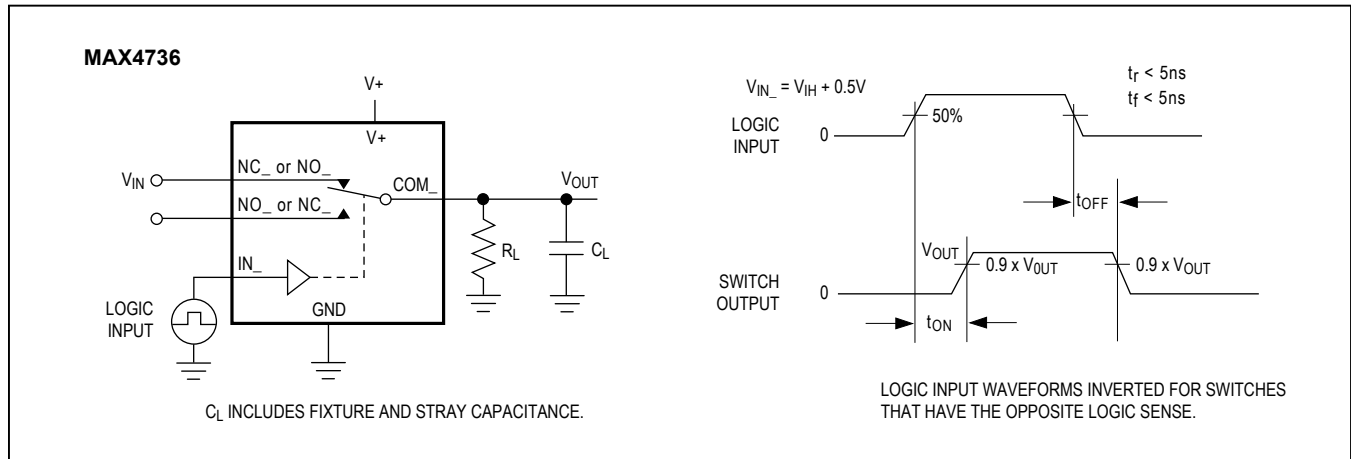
MAX4736

V+

V+

$V_{IN}$

NC_ or NO_

COM_

NO_ or NC_

$V_{OUT}$

IN_

$R_L$

$C_L$

LOGIC INPUT

GND

$C_L$ INCLUDES FIXTURE AND STRAY CAPACITANCE.

$V_{IN\_} = V_{IH} + 0.5V$

$t_r < 5ns$

$t_f < 5ns$

LOGIC INPUT

0

50%

$t_{OFF}$

$V_{OUT}$

0.9 x $V_{OUT}$

0.9 x $V_{OUT}$

SWITCH OUTPUT

0

$t_{ON}$

LOGIC INPUT WAVEFORMS INVERTED FOR SWITCHES THAT HAVE THE OPPOSITE LOGIC SENSE.